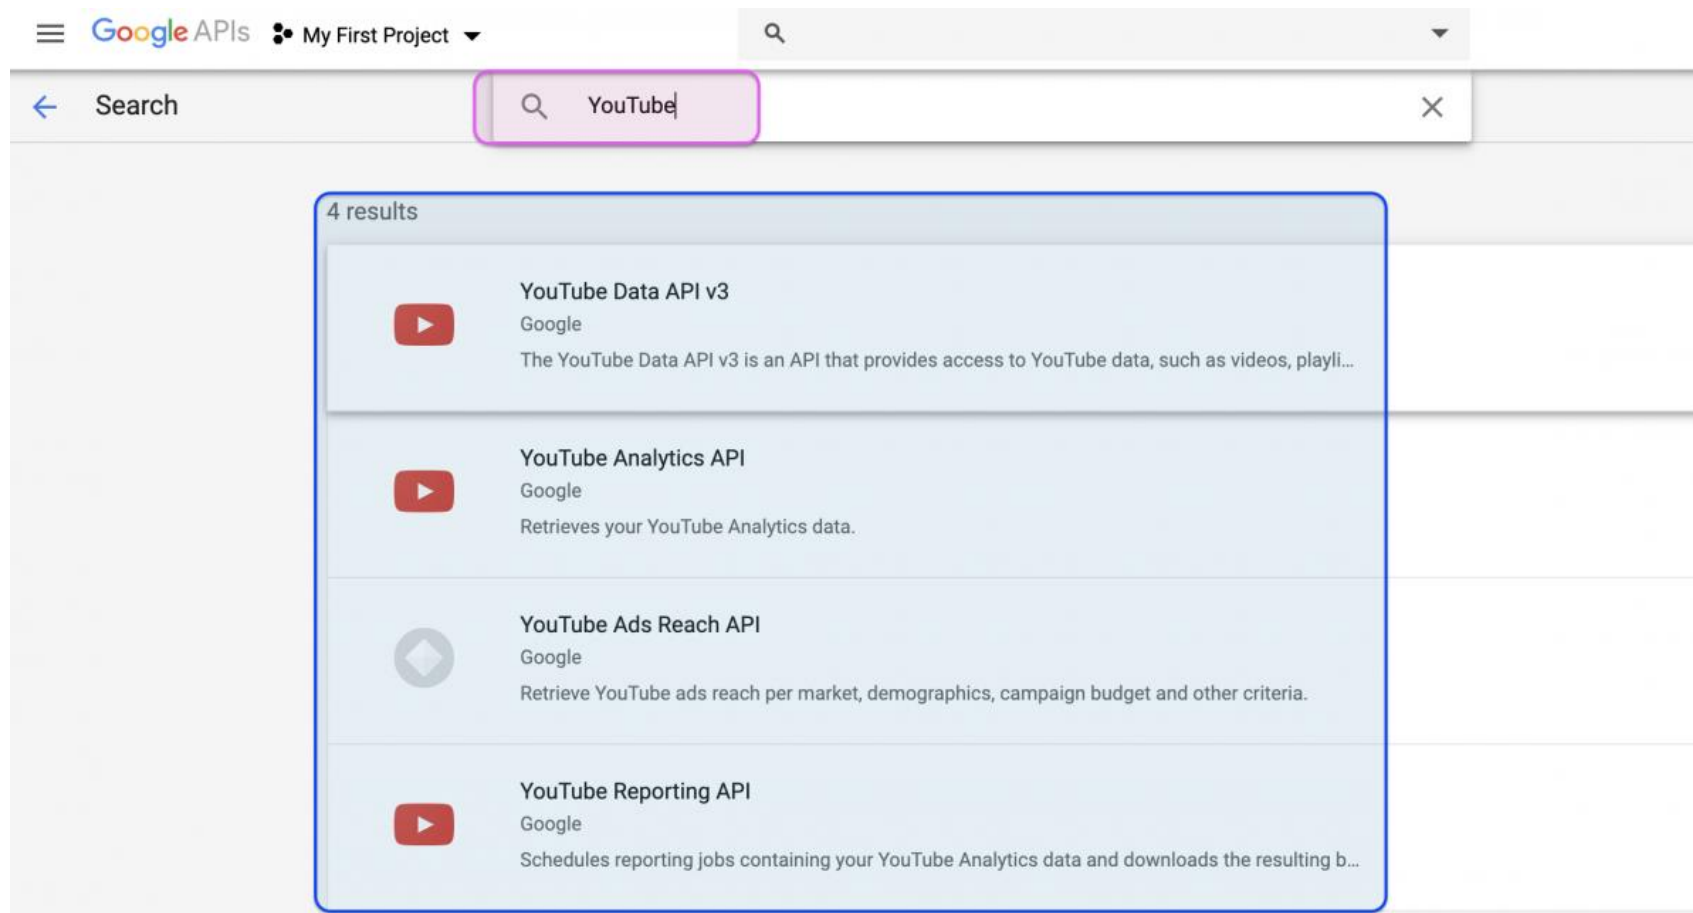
Google APIs My First Project

Search

YouTube

4 results

YouTube Data API v3
Google
The YouTube Data API v3 is an API that provides access to YouTube data, such as videos, playli...

YouTube Analytics API
Google
Retrieves your YouTube Analytics data.

YouTube Ads Reach API
Google
Retrieve YouTube ads reach per market, demographics, campaign budget and other criteria.

YouTube Reporting API
Google
Schedules reporting jobs containing your YouTube Analytics data and downloads the resulting b...